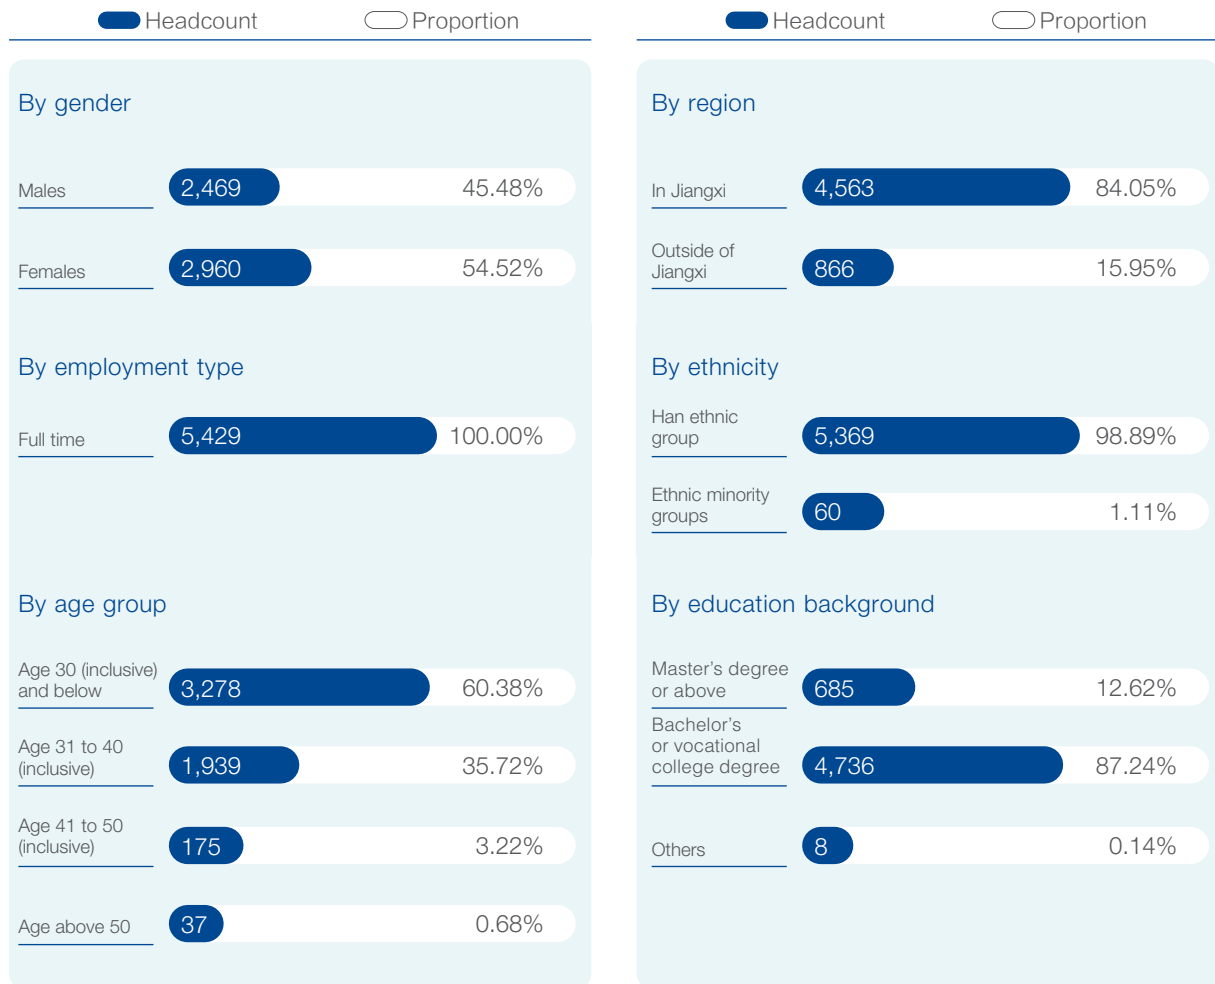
Headcount Proportion

By gender

| | Headcount | Proportion |
|---|---|---|
| Males | 2,469 | 45.48% |
| Females | 2,960 | 54.52% |

By employment type

| | Headcount | Proportion |
|---|---|---|
| Full time | 5,429 | 100.00% |

By age group

| | Headcount | Proportion |
|---|---|---|
| Age 30 (inclusive) and below | 3,278 | 60.38% |
| Age 31 to 40 (inclusive) | 1,939 | 35.72% |
| Age 41 to 50 (inclusive) | 175 | 3.22% |
| Age above 50 | 37 | 0.68% |

Headcount Proportion

By region

| | Headcount | Proportion |
|---|---|---|
| In Jiangxi | 4,563 | 84.05% |
| Outside of Jiangxi | 866 | 15.95% |

By ethnicity

| | Headcount | Proportion |
|---|---|---|
| Han ethnic group | 5,369 | 98.89% |
| Ethnic minority groups | 60 | 1.11% |

By education background

| | Headcount | Proportion |
|---|---|---|
| Master's degree or above | 685 | 12.62% |
| Bachelor's or vocational college degree | 4,736 | 87.24% |
| Others | 8 | 0.14% |